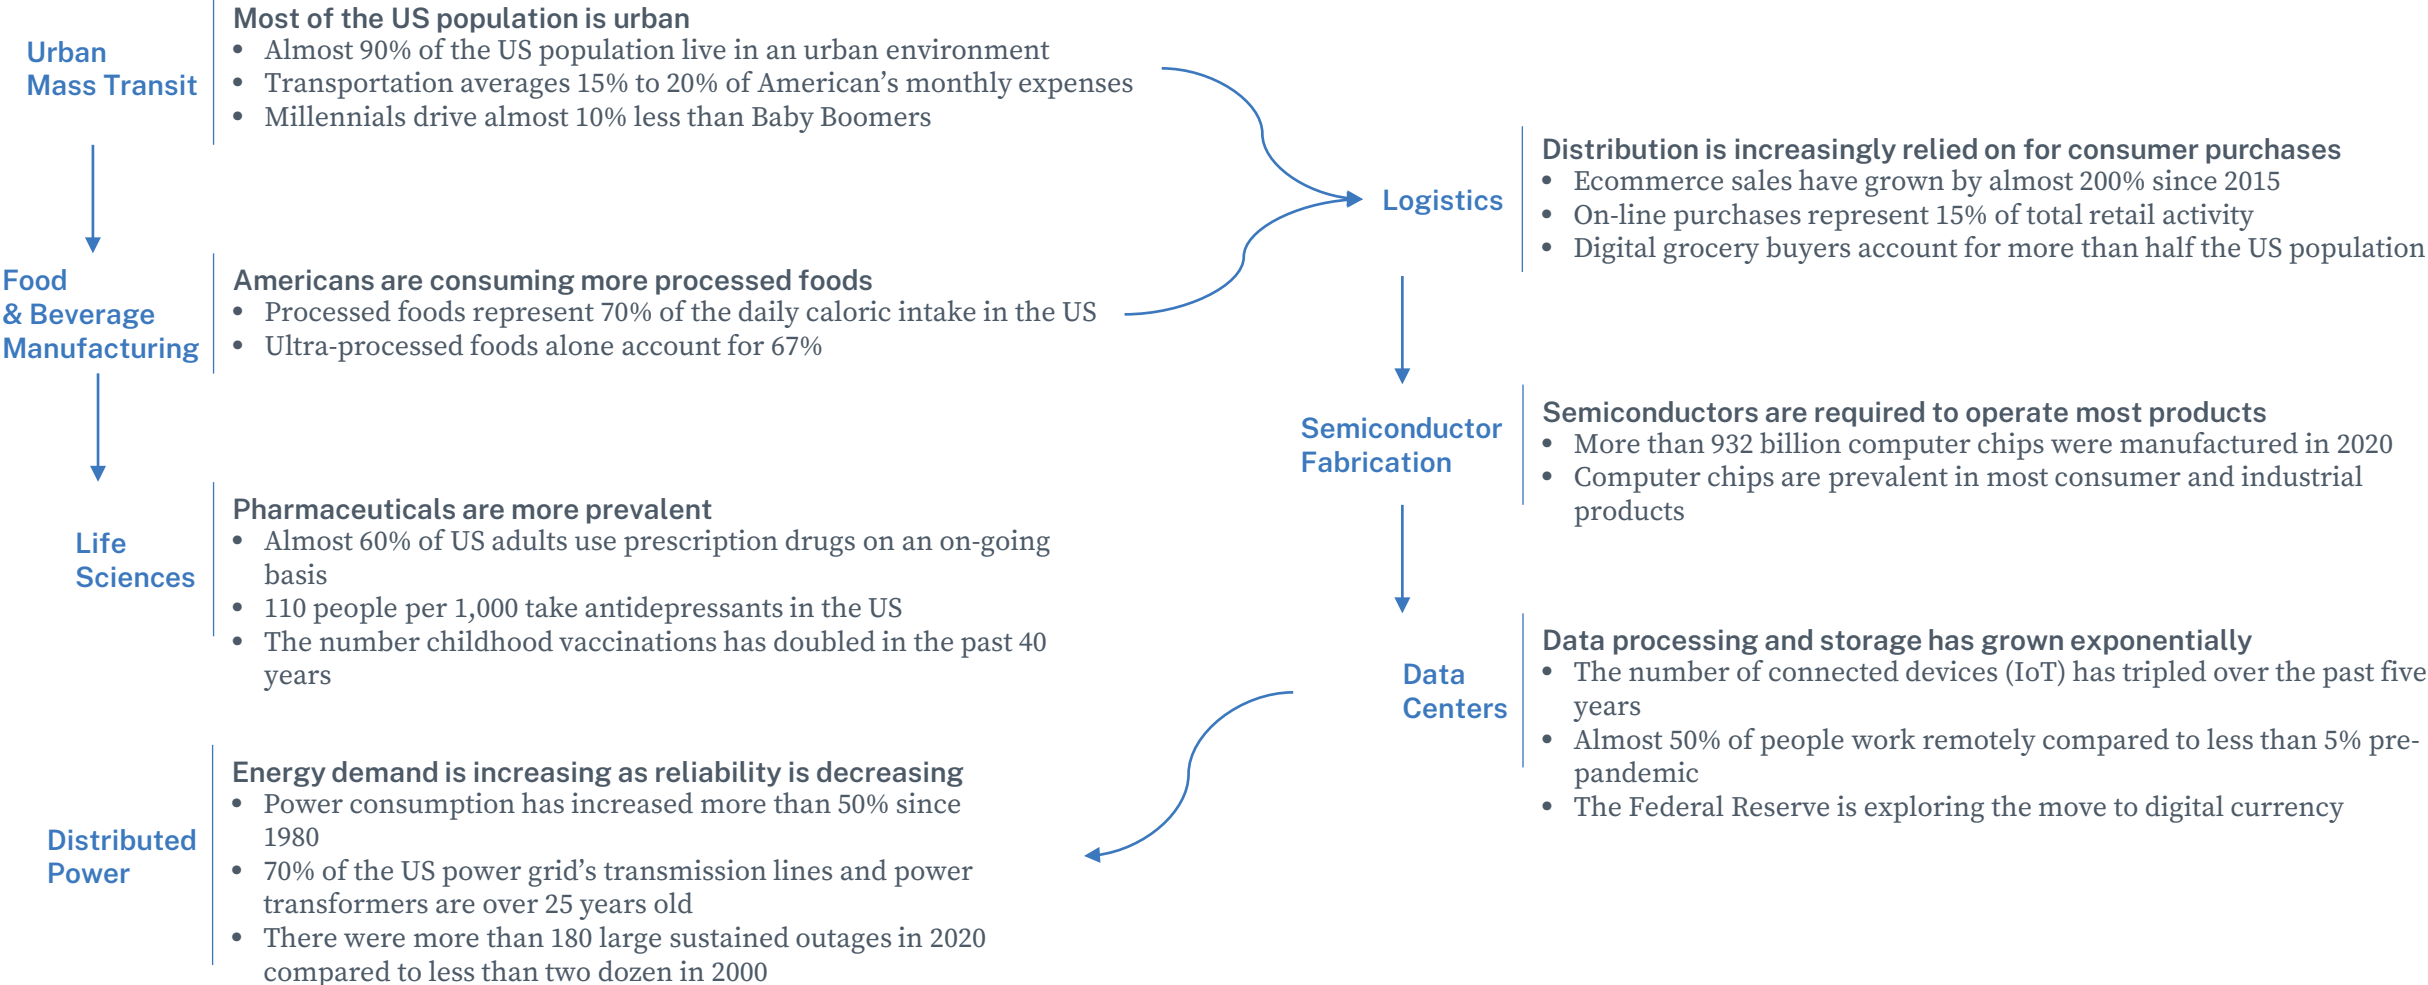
Urban Mass Transit

Most of the US population is urban
• Almost 90% of the US population live in an urban environment
• Transportation averages 15% to 20% of American's monthly expenses
• Millennials drive almost 10% less than Baby Boomers

Food & Beverage Manufacturing

Americans are consuming more processed foods
• Processed foods represent 70% of the daily caloric intake in the US
• Ultra-processed foods alone account for 67%

Life Sciences

Pharmaceuticals are more prevalent
• Almost 60% of US adults use prescription drugs on an on-going basis
• 110 people per 1,000 take antidepressants in the US
• The number childhood vaccinations has doubled in the past 40 years

Distributed Power

Energy demand is increasing as reliability is decreasing
• Power consumption has increased more than 50% since 1980
• 70% of the US power grid's transmission lines and power transformers are over 25 years old
• There were more than 180 large sustained outages in 2020 compared to less than two dozen in 2000

Logistics

Distribution is increasingly relied on for consumer purchases
• Ecommerce sales have grown by almost 200% since 2015
• On-line purchases represent 15% of total retail activity
• Digital grocery buyers account for more than half the US population

Semiconductor Fabrication

Semiconductors are required to operate most products
• More than 932 billion computer chips were manufactured in 2020
• Computer chips are prevalent in most consumer and industrial products

Data Centers

Data processing and storage has grown exponentially
• The number of connected devices (IoT) has tripled over the past five years
• Almost 50% of people work remotely compared to less than 5% pre-pandemic
• The Federal Reserve is exploring the move to digital currency